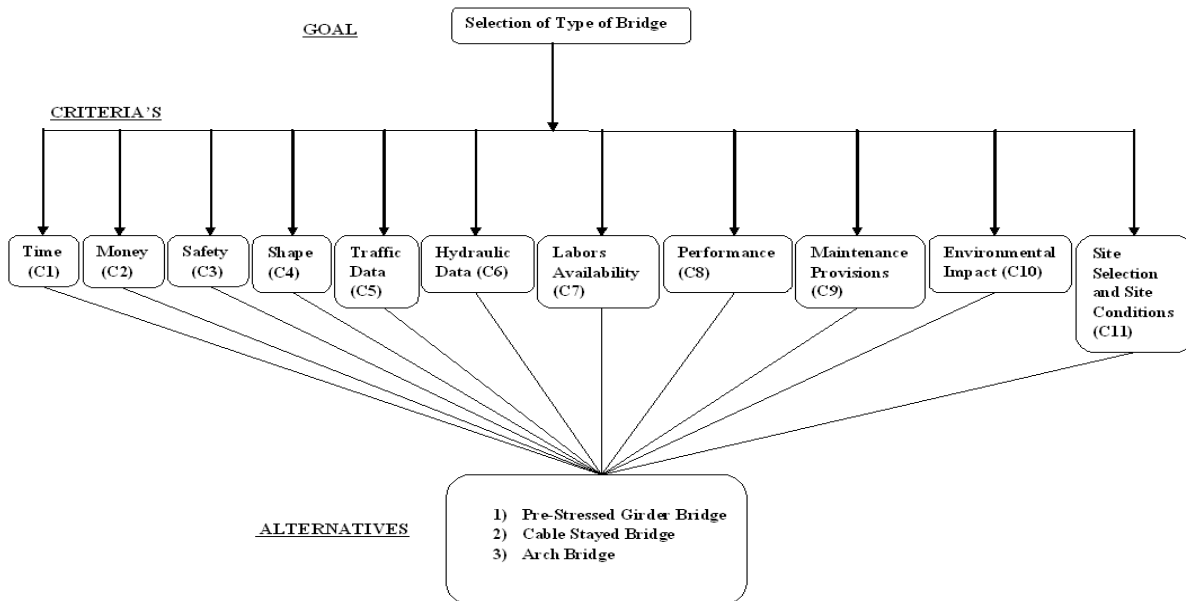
GOAL

Selection of Type of Bridge

CRITERIA'S

Time (C1)

Money (C2)

Safety (C3)

Shape (C4)

Traffic Data (C5)

Hydraulic Data (C6)

Labors Availability (C7)

Performance (C8)

Maintenance Provisions (C9)

Environmental Impact (C10)

Site Selection and Site Conditions (C11)

ALTERNATIVES

1) Pre-Stressed Girder Bridge
2) Cable Stayed Bridge
3) Arch Bridge